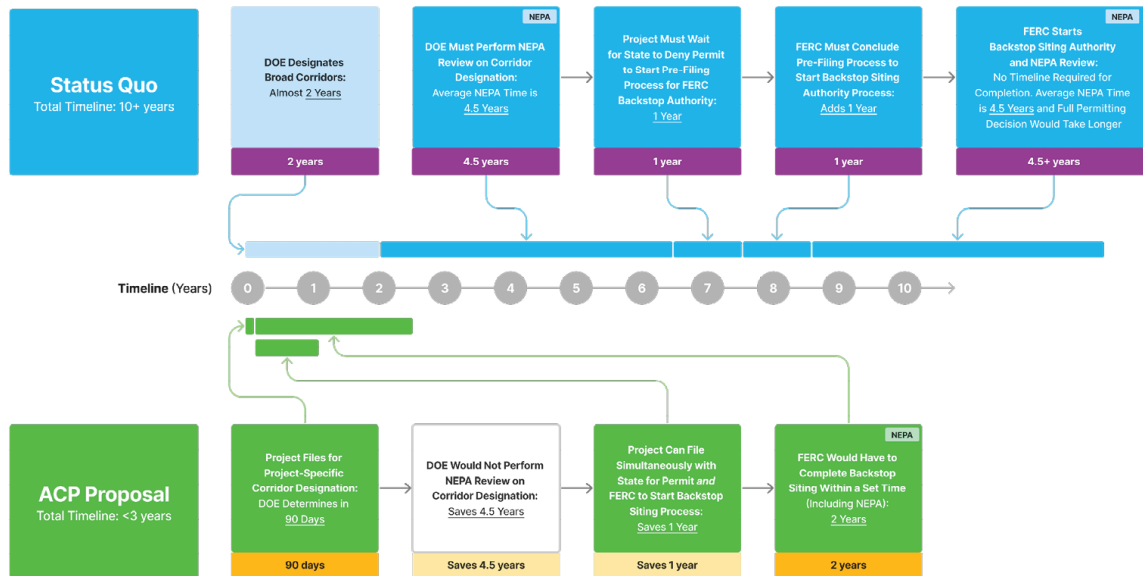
Status Quo
Total Timeline: 10+ years

DOE Designates Broad Corridors: Almost 2 Years

2 years

NEPA

DOE Must Perform NEPA Review on Corridor Designation: Average NEPA Time is 4.5 Years

4.5 years

Project Must Wait for State to Deny Permit to Start Pre-Filing Process for FERC Backstop Authority: 1 Year

1 year

FERC Must Conclude Pre-Filing Process to Start Backstop Siting Authority Process: Adds 1 Year

1 year

NEPA

FERC Starts Backstop Siting Authority and NEPA Review: No Timeline Required for Completion. Average NEPA Time is 4.5 Years and Full Permitting Decision Would Take Longer

4.5+ years

Timeline (Years)

0 1 2 3 4 5 6 7 8 9 10

ACP Proposal
Total Timeline: <3 years

Project Files for Project-Specific Corridor Designation: DOE Determines in 90 Days

90 days

DOE Would Not Perform NEPA Review on Corridor Designation: Saves 4.5 Years

Saves 4.5 years

Project Can File Simultaneously with State for Permit and FERC to Start Backstop Siting Process: Saves 1 Year

Saves 1 year

NEPA

FERC Would Have to Complete Backstop Siting Within a Set Time (Including NEPA): 2 Years

2 years